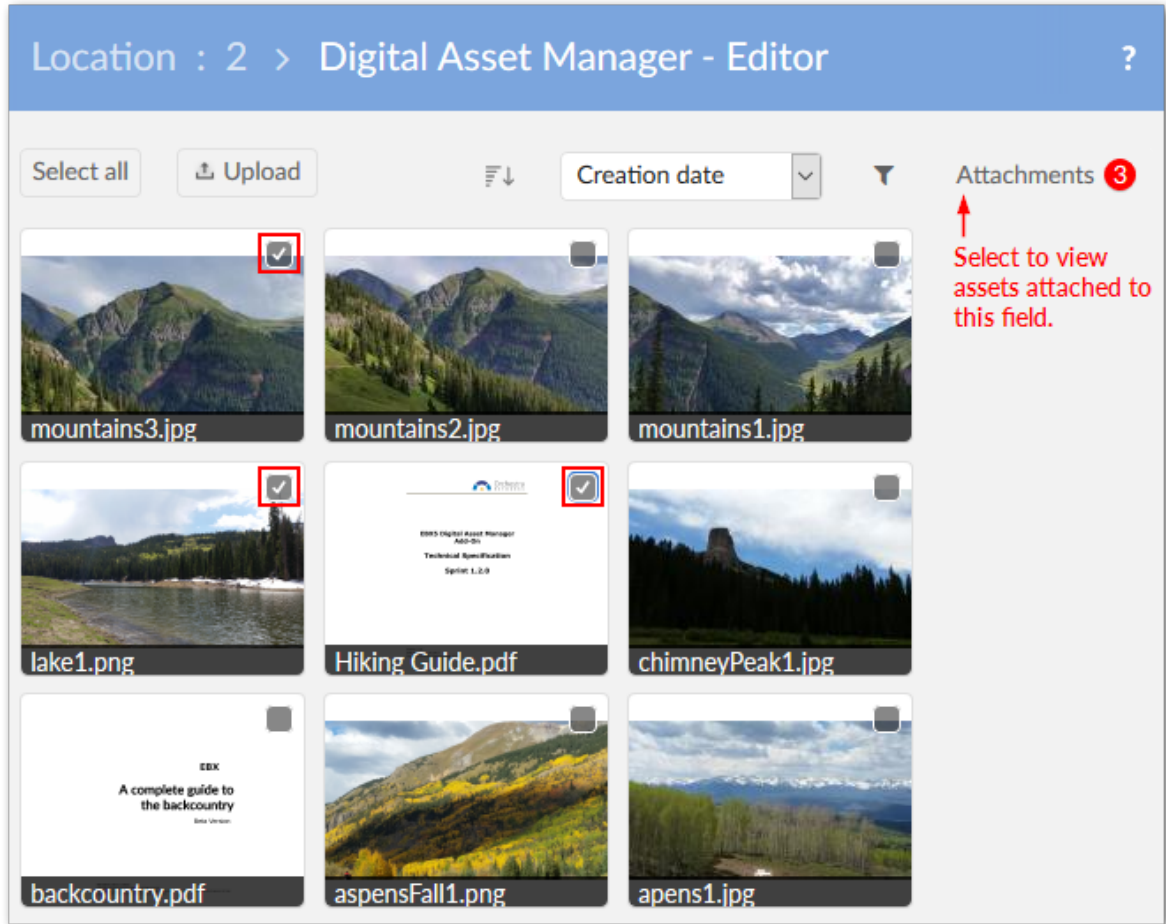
Location : 2 > Digital Asset Manager - Editor

?

Select all

Upload

Creation date

Attachments 3

Select to view assets attached to this field.

mountains3.jpg

mountains2.jpg

mountains1.jpg

lake1.png

EBX5 Digital Asset Manager Add-On

Technical Specification

Sprint 1.2.0

Hiking Guide.pdf

chimneyPeak1.jpg

EBX

A complete guide to the backcountry

Beta Version

backcountry.pdf

aspensFall1.png

apens1.jpg